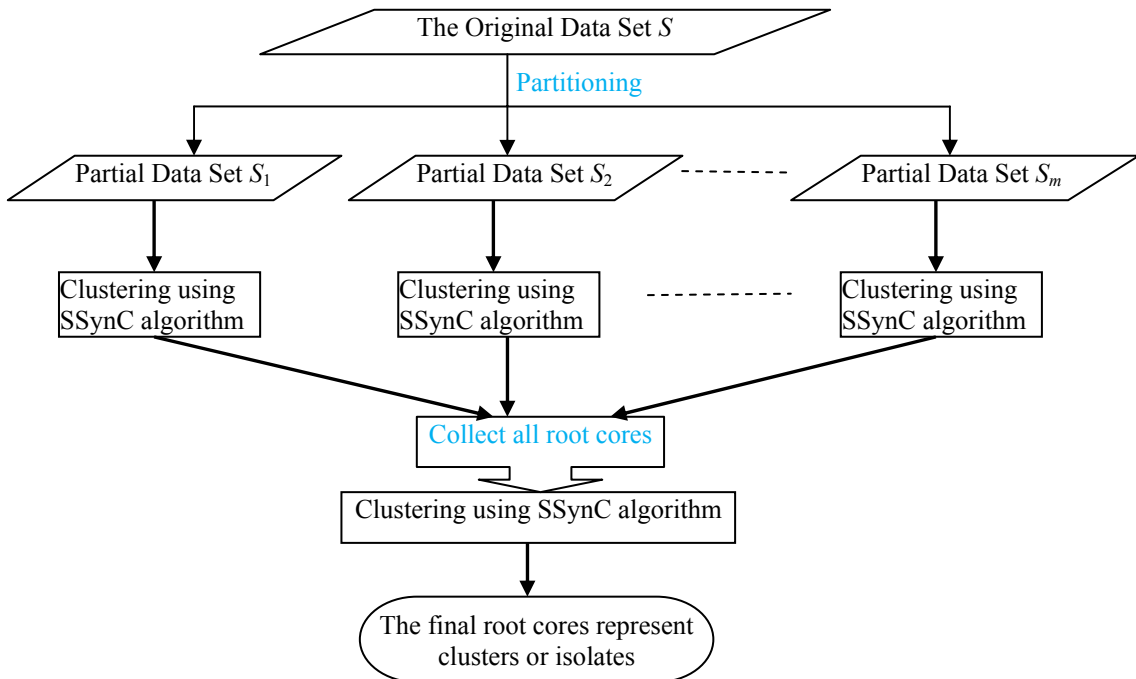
The Original Data Set $S$

Partitioning

Partial Data Set $S_1$

Partial Data Set $S_2$

Partial Data Set $S_m$

Clustering using SSynC algorithm

Clustering using SSynC algorithm

Clustering using SSynC algorithm

Collect all root cores

Clustering using SSynC algorithm

The final root cores represent clusters or isolates